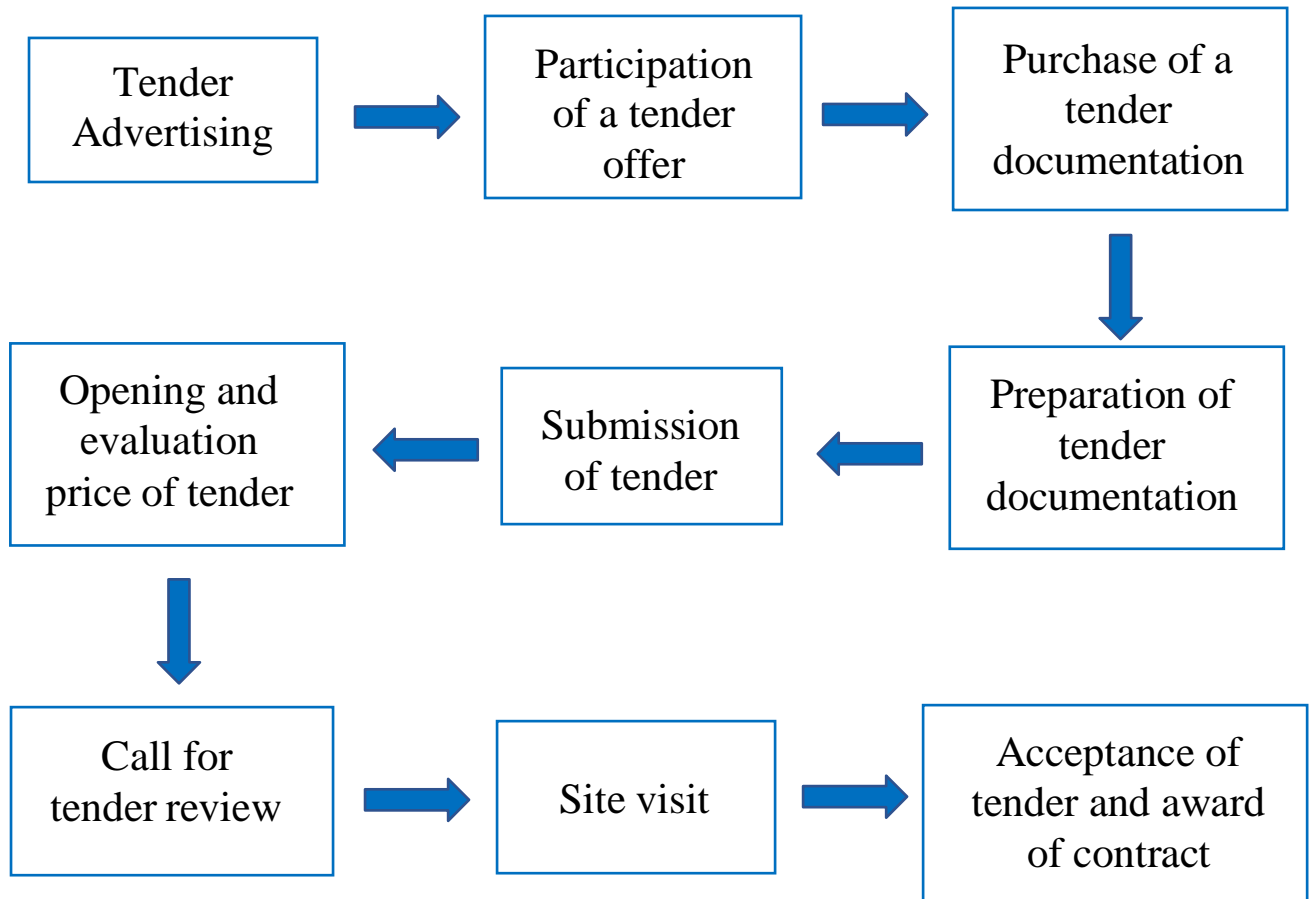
Tender Advertising

Participation of a tender offer

Purchase of a tender documentation

Preparation of tender documentation

Submission of tender

Opening and evaluation price of tender

Call for tender review

Site visit

Acceptance of tender and award of contract